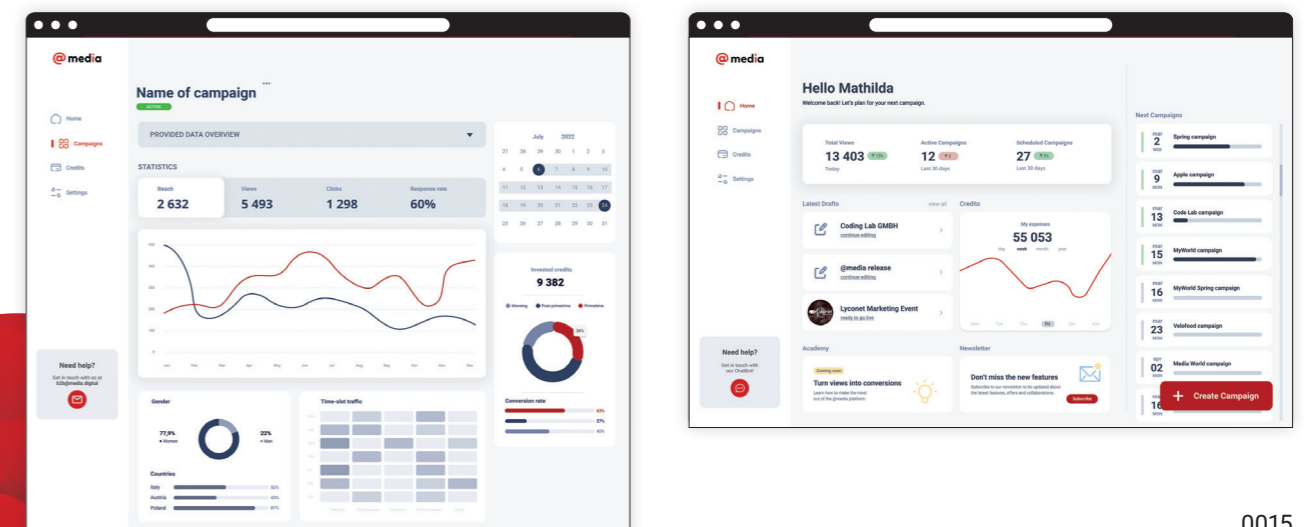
@media

Home
Campaigns
Credits
Settings

Name of campaign
ACTIVE

PROVIDED DATA OVERVIEW

STATISTICS

| Reach | Views | Clicks | Response rate |
|---|---|---|---|
| 2 632 | 5 493 | 1 298 | 60% |

July 2022

| 27 | 28 | 29 | 30 | 1 | 2 | 3 |
|---|---|---|---|---|---|---|
| 4 | 5 | 6 | 7 | 8 | 9 | 10 |
| 11 | 12 | 13 | 14 | 15 | 16 | 17 |
| 18 | 19 | 20 | 21 | 22 | 23 | 24 |
| 25 | 26 | 27 | 28 | 29 | 30 | 31 |

Invested credits
9 382
Morning Post primetime Primetime
36%

Conversion rate
63%
27%
45%

Need help?
Get in touch with us at b2b@media.digital

Gender
77,9% Women
22% Men

Countries
Italy 50%
Austria 43%
Poland 67%

Time-slot traffic

@media

Home
Campaigns
Credits
Settings

Hello Mathilda
Welcome back! Let's plan for your next campaign.

Total Views
13 403
Today

Active Campaigns
12
Last 30 days

Scheduled Campaigns
27
Last 30 days

Latest Drafts
view all
Coding Lab GMBH
continue editing
@media release
continue editing
Lyconet Marketing Event
ready to go live

Credits
My expenses
55 053
day week month year

Academy
Coming soon
Turn views into conversions
Learn how to make the most out of the @media platform.

Newsletter
Don't miss the new features
Subscribe to our newsletter to be updated about the latest features, offers and collaborations.
Subscribe

Need help?
Get in touch with our ChatBot!

Next Campaigns
mar 2 WED Spring campaign
mar 9 MON Apple campaign
mar 13 MON Code Lab campaign
mar 15 MON MyWorld campaign
mar 16 MON MyWorld Spring campaign
mar 23 MON Velofood campaign
apr 02 MON Media World campaign
mar 16

+ Create Campaign

0015